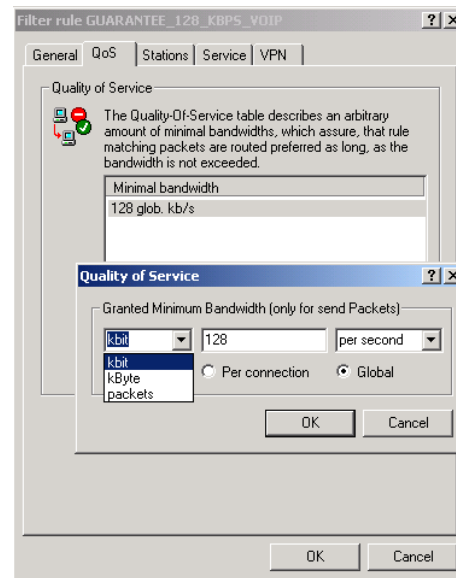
Filter rule GUARANTEE_128_KBPS_VOIP

?

General QoS Stations Service VPN

Quality of Service

The Quality-Of-Service table describes an arbitrary amount of minimal bandwidths, which assure, that rule matching packets are routed preferred as long, as the bandwidth is not exceeded.

Minimal bandwidth
128 glob. kb/s

Quality of Service

?

Granted Minimum Bandwidth (only for send Packets)

kbit
128
per second

kbit
kByte
packets

Per connection
Global

OK
Cancel

OK
Cancel